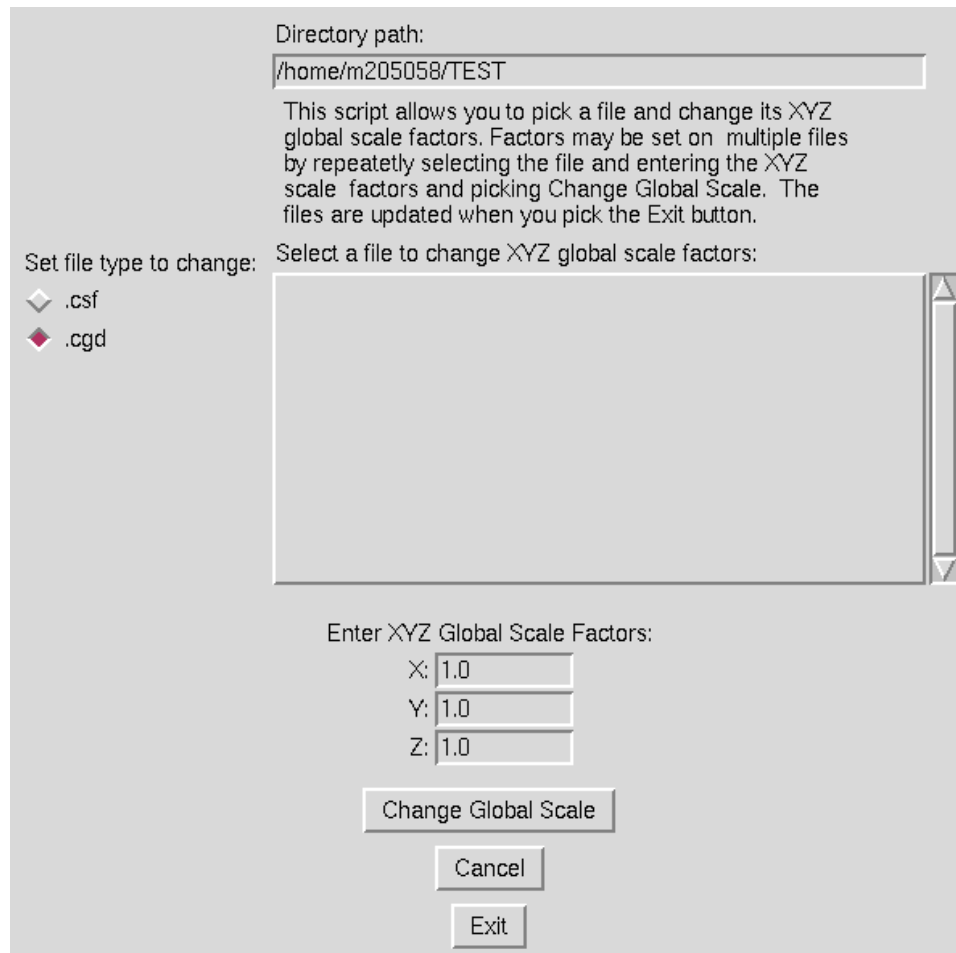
Directory path:
/home/m205058/TEST

This script allows you to pick a file and change its XYZ global scale factors. Factors may be set on multiple files by repeatetly selecting the file and entering the XYZ scale factors and picking Change Global Scale. The files are updated when you pick the Exit button.

Set file type to change:
.csf
.cgd

Select a file to change XYZ global scale factors:

Enter XYZ Global Scale Factors:
X: 1.0
Y: 1.0
Z: 1.0

Change Global Scale

Cancel

Exit